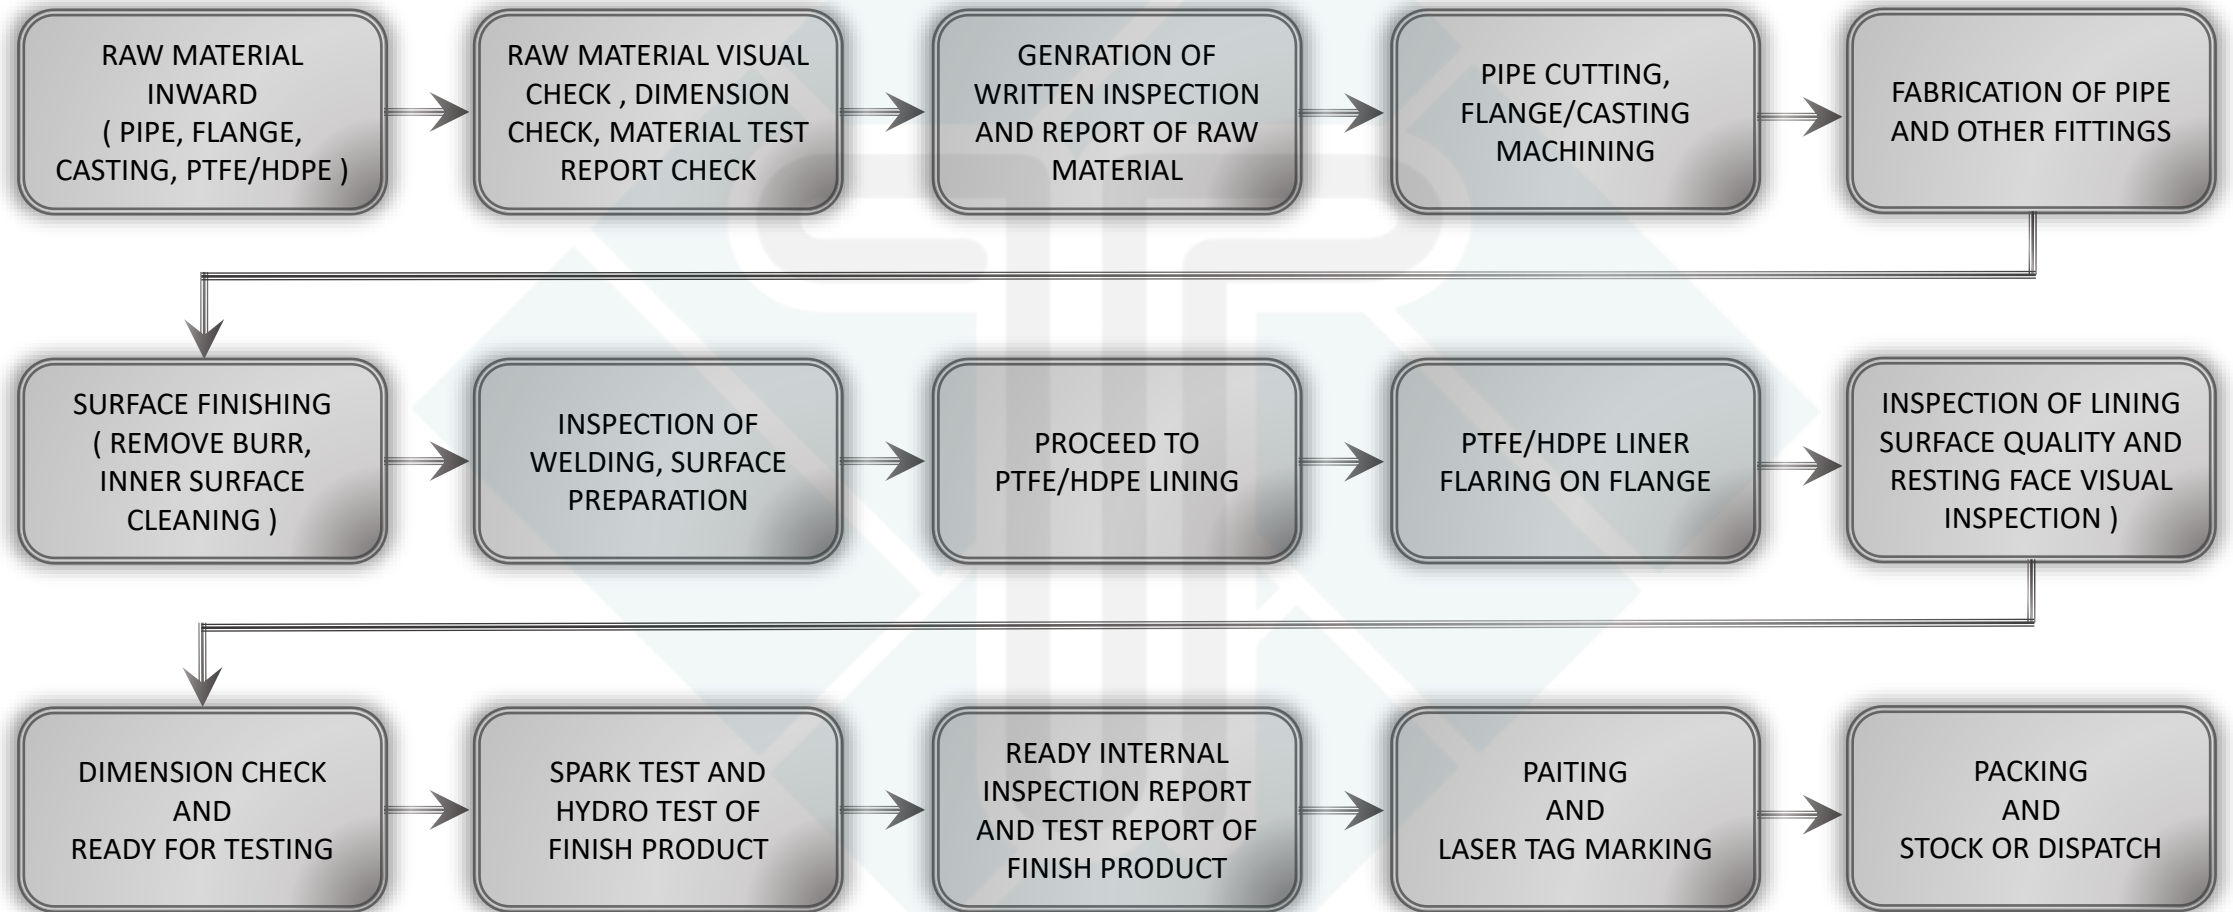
RAW MATERIAL INWARD ( PIPE, FLANGE, CASTING, PTFE/HDPE )

RAW MATERIAL VISUAL CHECK , DIMENSION CHECK, MATERIAL TEST REPORT CHECK

GENRATION OF WRITTEN INSPECTION AND REPORT OF RAW MATERIAL

PIPE CUTTING, FLANGE/CASTING MACHINING

FABRICATION OF PIPE AND OTHER FITTINGS

SURFACE FINISHING ( REMOVE BURR, INNER SURFACE CLEANING )

INSPECTION OF WELDING, SURFACE PREPARATION

PROCEED TO PTFE/HDPE LINING

PTFE/HDPE LINER FLARING ON FLANGE

INSPECTION OF LINING SURFACE QUALITY AND RESTING FACE VISUAL INSPECTION )

DIMENSION CHECK AND READY FOR TESTING

SPARK TEST AND HYDRO TEST OF FINISH PRODUCT

READY INTERNAL INSPECTION REPORT AND TEST REPORT OF FINISH PRODUCT

PAITING AND LASER TAG MARKING

PACKING AND STOCK OR DISPATCH